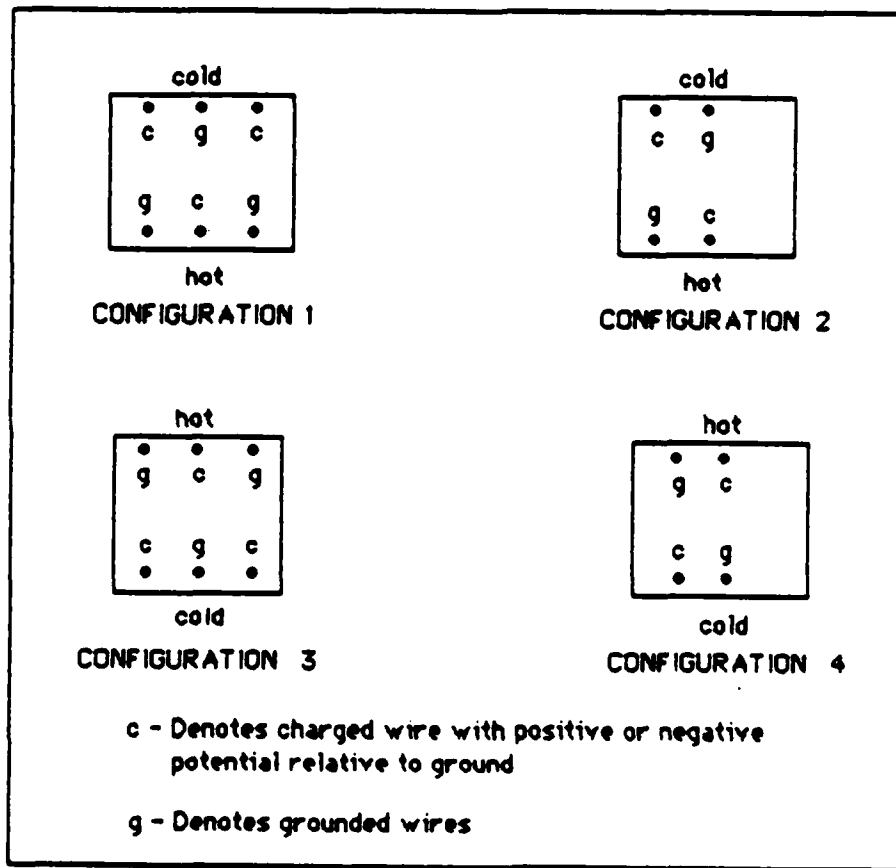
cold
c g c
g c g
hot
CONFIGURATION 1

cold
c g
g c
hot
CONFIGURATION 2

hot
g c g
c g c
cold
CONFIGURATION 3

hot
g c
c g
cold
CONFIGURATION 4

c - Denotes charged wire with positive or negative potential relative to ground

g - Denotes grounded wires